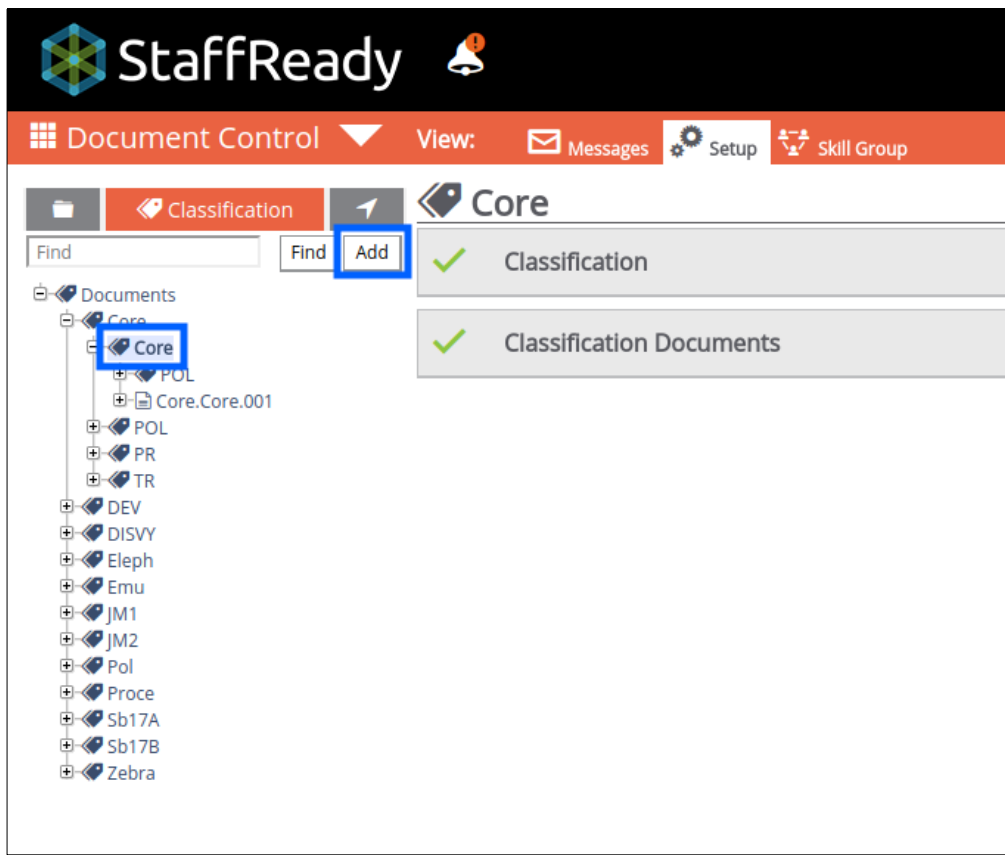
StaffReady

Document Control View: Messages Setup Skill Group

Classification

Find Find Add

Documents
Core
Core
POL
Core.Core.001
POL
PR
TR
DEV
DISVY
Eleph
Emu
JM1
JM2
Pol
Proce
Sb17A
Sb17B
Zebra

Core

Classification

Classification Documents